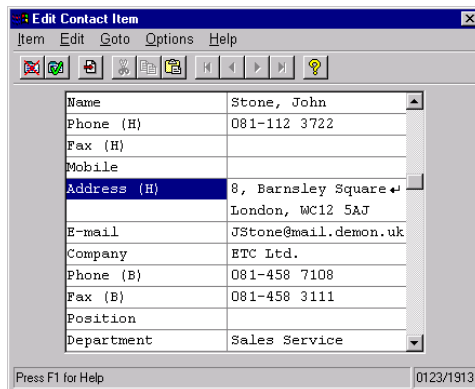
Edit Contact Item
Item Edit Goto Options Help

| Name | Stone, John |
|---|---|
| Phone (H) | 081-112 3722 |
| Fax (H) | |
| Mobile | |
| Address (H) | 8, Barnsley Square ↵ London, WC12 5AJ |
| E-mail | JStone@mail.demon.uk |
| Company | ETC Ltd. |
| Phone (B) | 081-458 7108 |
| Fax (B) | 081-458 3111 |
| Position | |
| Department | Sales Service |

Press F1 for Help
0123/1913